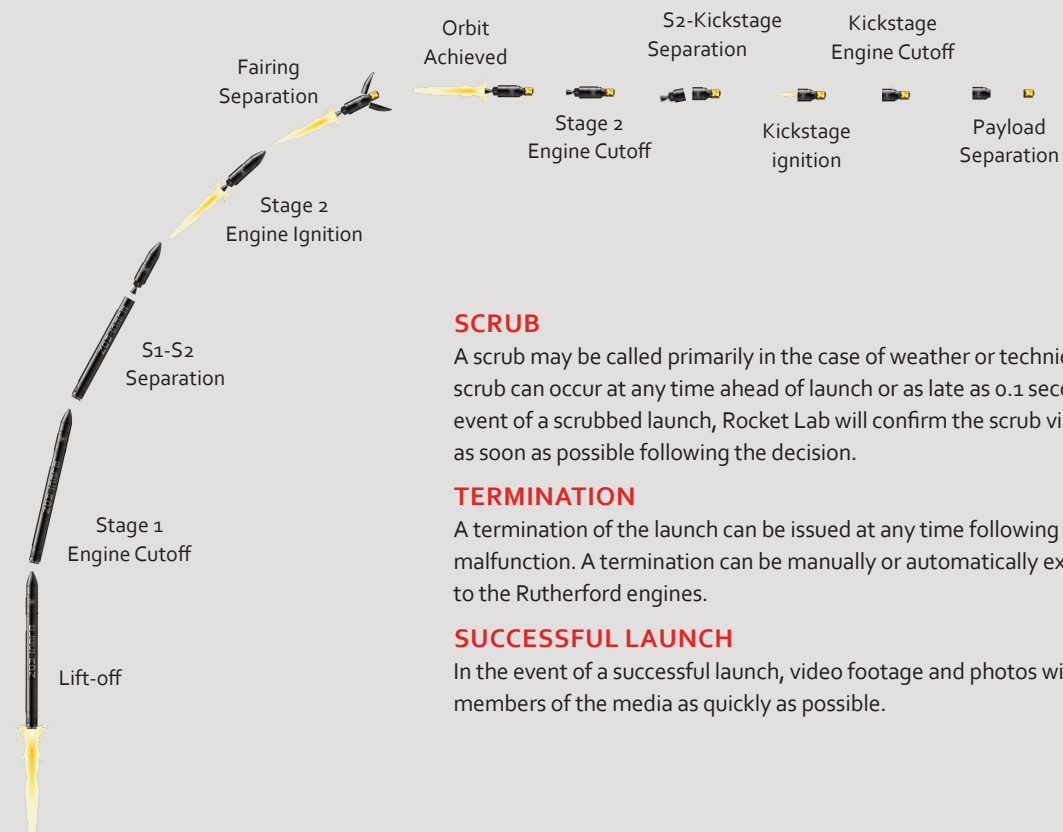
Orbit Achieved

S2-Kickstage Separation

Kickstage Engine Cutoff

Fairing Separation

Stage 2 Engine Cutoff

Kickstage ignition

Payload Separation

Stage 2 Engine Ignition

S1-S2 Separation

Stage 1 Engine Cutoff

Lift-off

SCRUB

A scrub may be called primarily in the case of weather or technic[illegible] scrub can occur at any time ahead of launch or as late as 0.1 sec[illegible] event of a scrubbed launch, Rocket Lab will confirm the scrub vi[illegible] as soon as possible following the decision.

TERMINATION

A termination of the launch can be issued at any time following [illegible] malfunction. A termination can be manually or automatically ex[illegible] to the Rutherford engines.

SUCCESSFUL LAUNCH

In the event of a successful launch, video footage and photos wi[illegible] members of the media as quickly as possible.